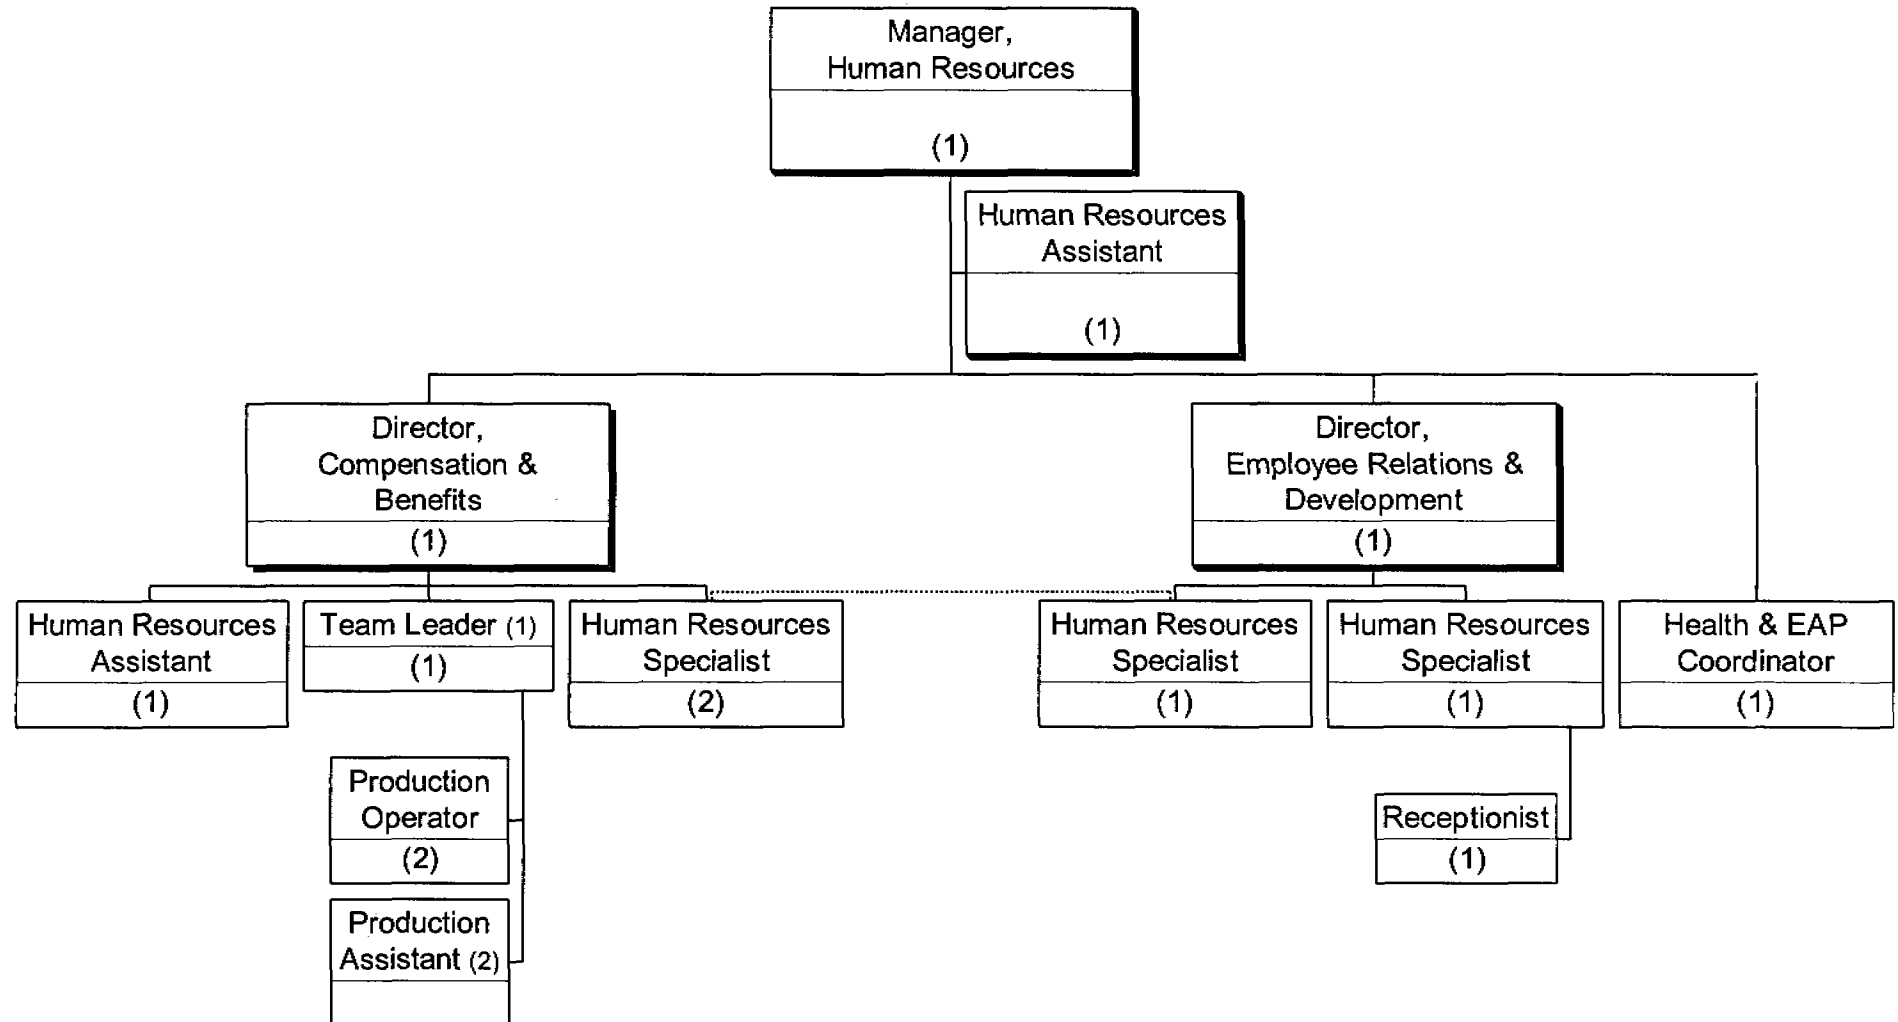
Manager,
Human Resources
(1)

Human Resources
Assistant
(1)

Director,
Compensation &
Benefits
(1)

Director,
Employee Relations &
Development
(1)

Human Resources
Assistant
(1)

Team Leader (1)
(1)

Human Resources
Specialist
(2)

Human Resources
Specialist
(1)

Human Resources
Specialist
(1)

Health & EAP
Coordinator
(1)

Production
Operator
(2)

Production
Assistant (2)

Receptionist
(1)